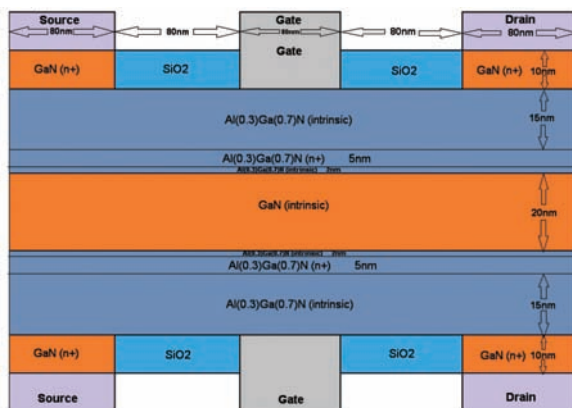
Source
80nm
80nm
Gate
80nm
Gate
80nm
Drain
80nm

GaN (n+)
SiO2
SiO2
GaN (n+)
10nm

Al(0.3)Ga(0.7)N (intrinsic)
15nm

Al(0.3)Ga(0.7)N (n+) 5nm

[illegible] 2nm

GaN (intrinsic)
20nm

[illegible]

Al(0.3)Ga(0.7)N (n+) 5nm

Al(0.3)Ga(0.7)N (intrinsic)
15nm

GaN (n+)
SiO2
SiO2
GaN (n+)
10nm

Source
Gate
Drain